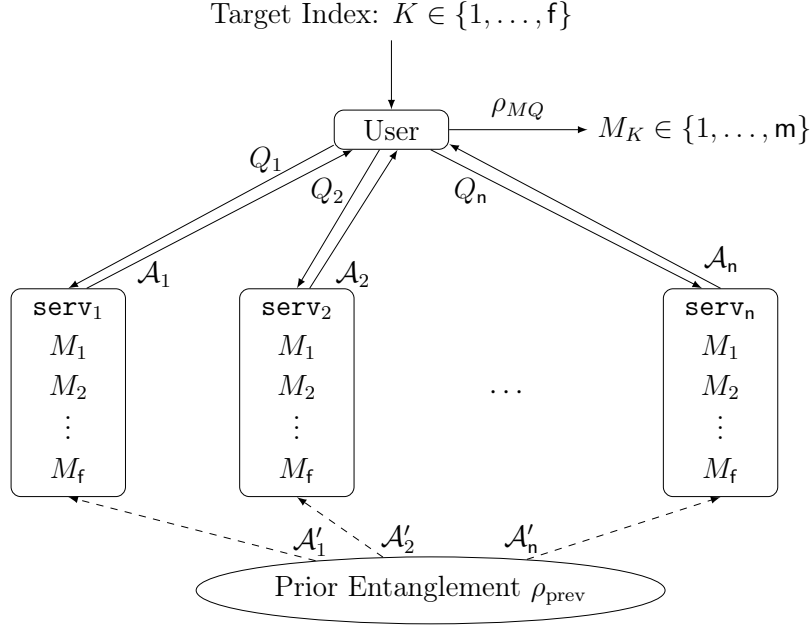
Target Index: $K \in \{1, \ldots, \mathsf{f}\}$

User

$\rho_{MQ}$

$M_K \in \{1, \ldots, \mathsf{m}\}$

$Q_1$

$Q_2$

$Q_\mathsf{n}$

$\mathcal{A}_1$

$\mathcal{A}_2$

$\mathcal{A}_\mathsf{n}$

$\mathtt{serv}_1$
$M_1$
$M_2$
$\vdots$
$M_\mathsf{f}$

$\mathtt{serv}_2$
$M_1$
$M_2$
$\vdots$
$M_\mathsf{f}$

$\cdots$

$\mathtt{serv}_\mathsf{n}$
$M_1$
$M_2$
$\vdots$
$M_\mathsf{f}$

$\mathcal{A}'_1$

$\mathcal{A}'_2$

$\mathcal{A}'_\mathsf{n}$

Prior Entanglement $\rho_{\text{prev}}$